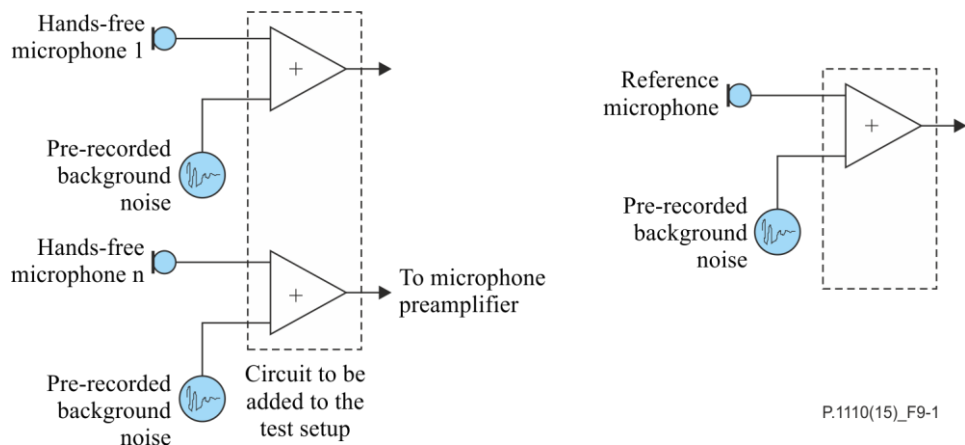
Hands-free microphone 1

+

Pre-recorded background noise

Hands-free microphone n

+

To microphone preamplifier

Pre-recorded background noise

Circuit to be added to the test setup

Reference microphone

+

Pre-recorded background noise

P.1110(15)_F9-1